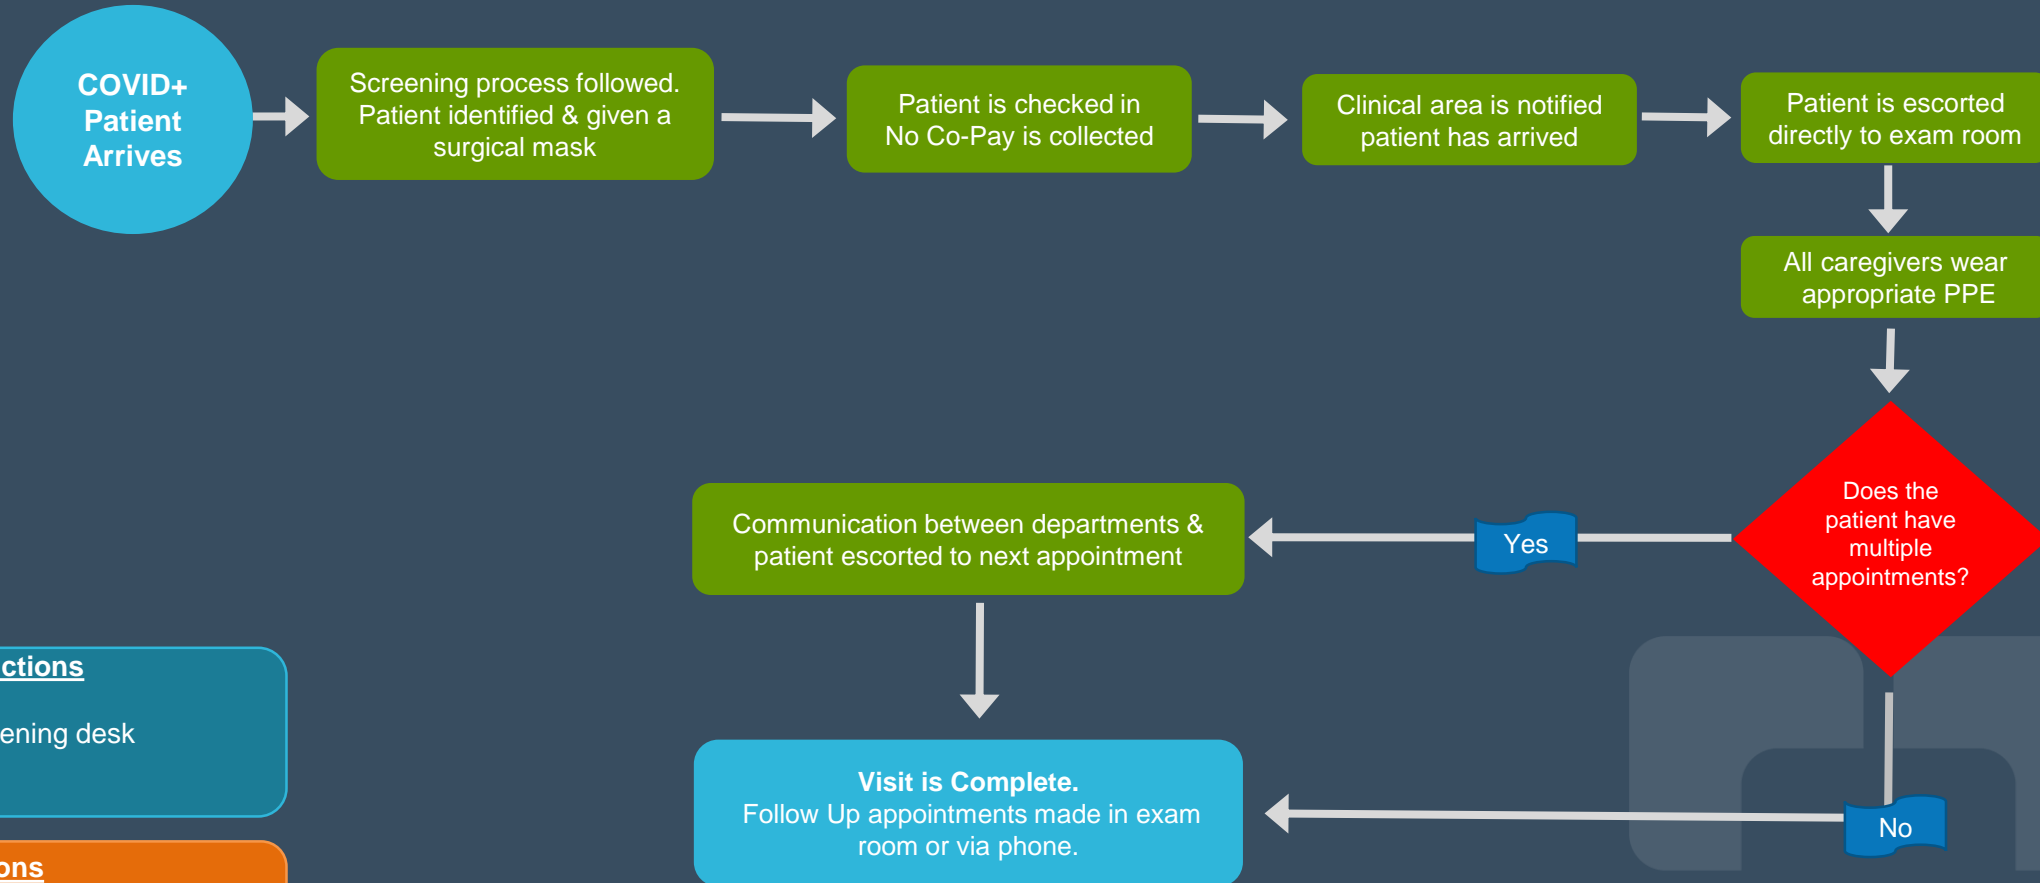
COVID+ Patient Arrives

Screening process followed. Patient identified & given a surgical mask

Patient is checked in No Co-Pay is collected

Clinical area is notified patient has arrived

Patient is escorted directly to exam room

All caregivers wear appropriate PPE

Does the patient have multiple appointments?

Yes

Communication between departments & patient escorted to next appointment

No

Visit is Complete.
Follow Up appointments made in exam room or via phone.

ctions

ening desk

ons